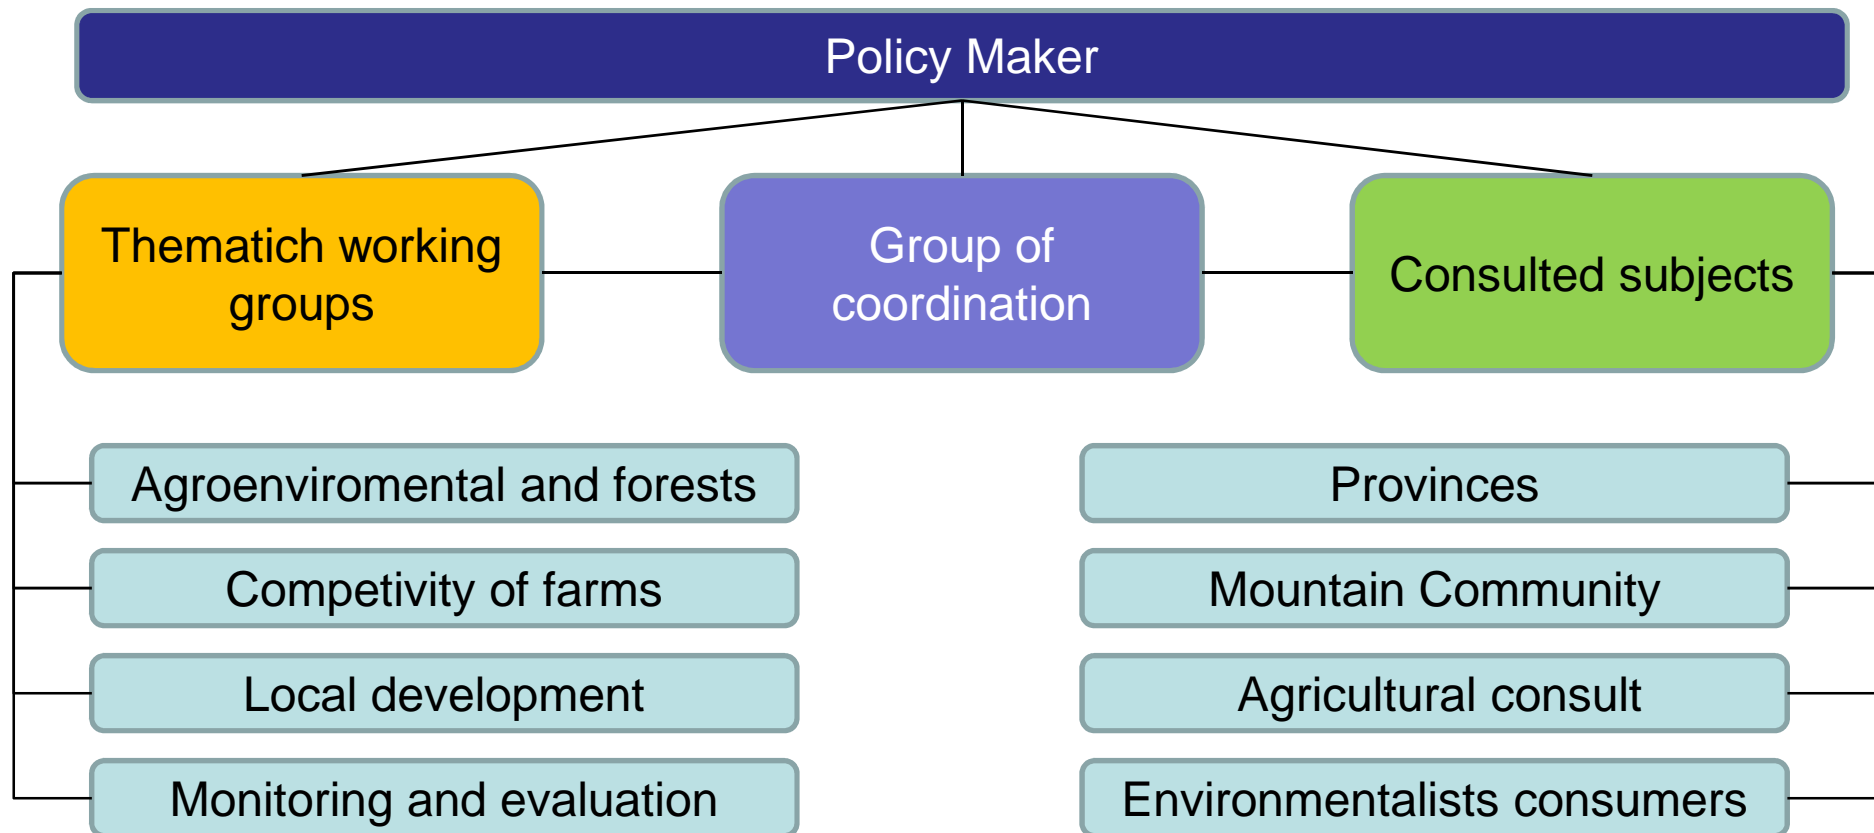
Policy Maker

Thematich working groups

Group of coordination

Consulted subjects

Agroenviromental and forests

Competivity of farms

Local development

Monitoring and evaluation

Provinces

Mountain Community

Agricultural consult

Environmentalists consumers